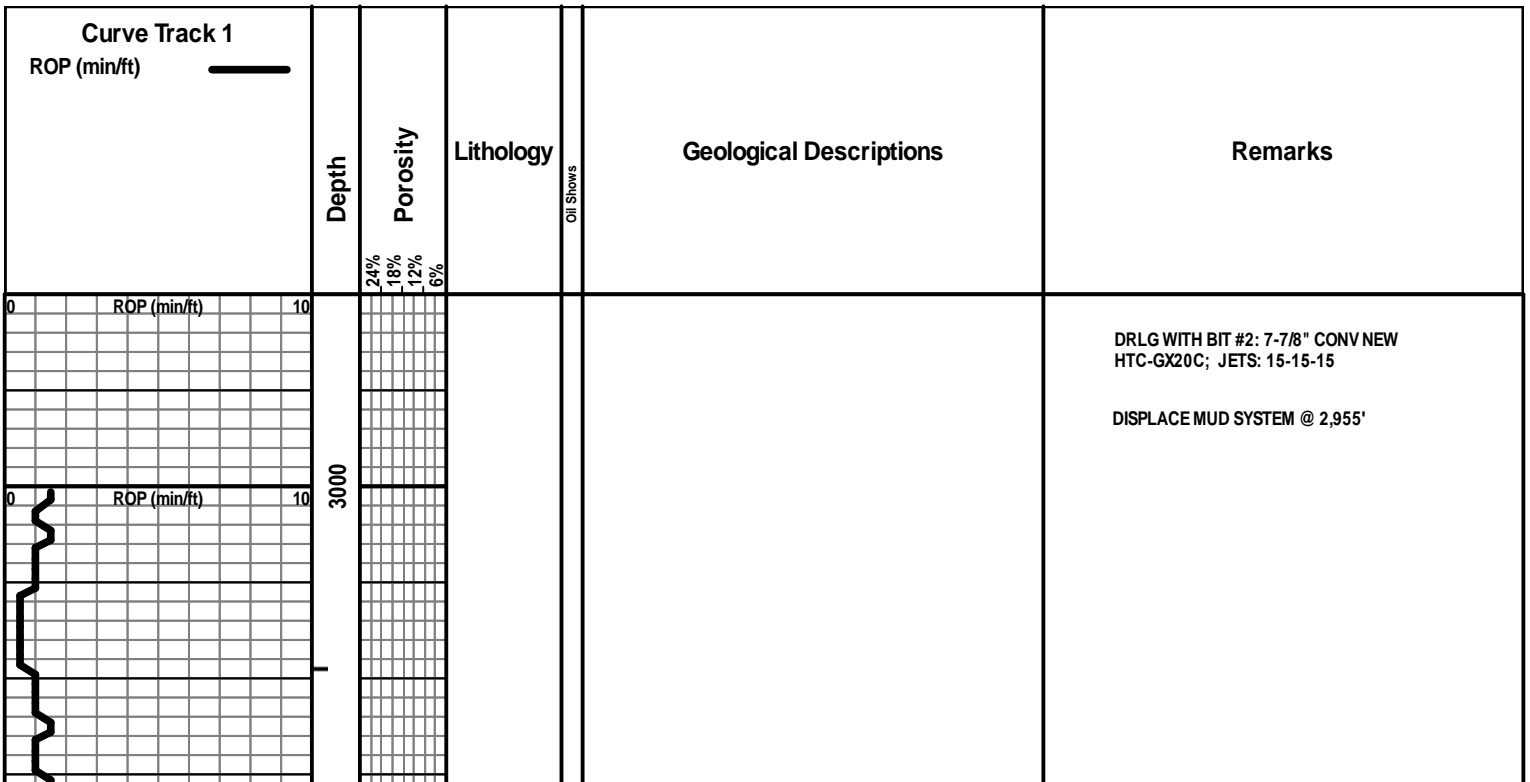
Curve Track 1
ROP (min/ft)

Depth

Porosity

24%
18%
12%
6%

Lithology

Oil Shows

Geological Descriptions

Remarks

0 ROP (min/ft) 10

DRLG WITH BIT #2: 7-7/8" CONV NEW HTC-GX20C; JETS: 15-15-15

DISPLACE MUD SYSTEM @ 2,955'

3000

0 ROP (min/ft) 10